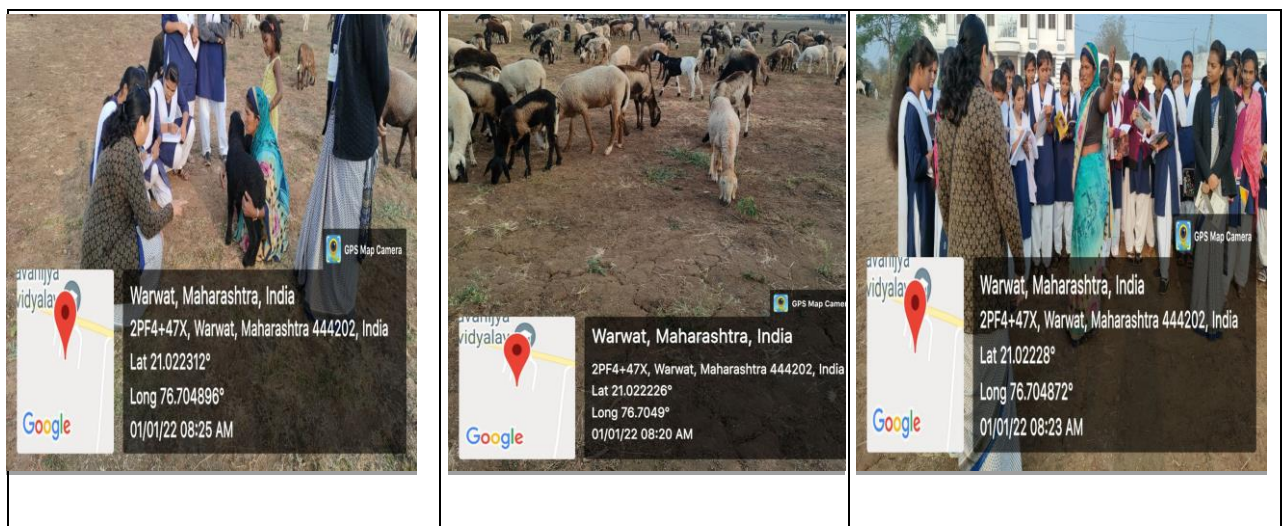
| | | |
|---|---|---|
| GPS Map Camera<br>avanijya vidyalay<br>Google<br>Warwat, Maharashtra, India<br>2PF4+47X, Warwat, Maharashtra 444202, India<br>Lat 21.022312°<br>Long 76.704896°<br>01/01/22 08:25 AM | GPS Map Camera<br>vidyalay<br>Google<br>Warwat, Maharashtra, India<br>2PF4+47X, Warwat, Maharashtra 444202, India<br>Lat 21.022226°<br>Long 76.7049°<br>01/01/22 08:20 AM | GPS Map Camera<br>avanijya vidyalay<br>Google<br>Warwat, Maharashtra, India<br>2PF4+47X, Warwat, Maharashtra 444202, India<br>Lat 21.02228°<br>Long 76.704872°<br>01/01/22 08:23 AM |
| | | |